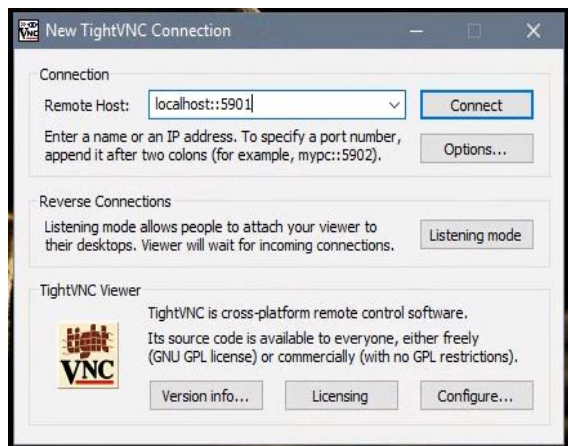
New TightVNC Connection

Connection

Remote Host: localhost::5901

Connect

Enter a name or an IP address. To specify a port number, append it after two colons (for example, mypc::5902).

Options...

Reverse Connections

Listening mode allows people to attach your viewer to their desktops. Viewer will wait for incoming connections.

Listening mode

TightVNC Viewer

TightVNC is cross-platform remote control software.

Its source code is available to everyone, either freely (GNU GPL license) or commercially (with no GPL restrictions).

tight VNC

Version info...

Licensing

Configure...